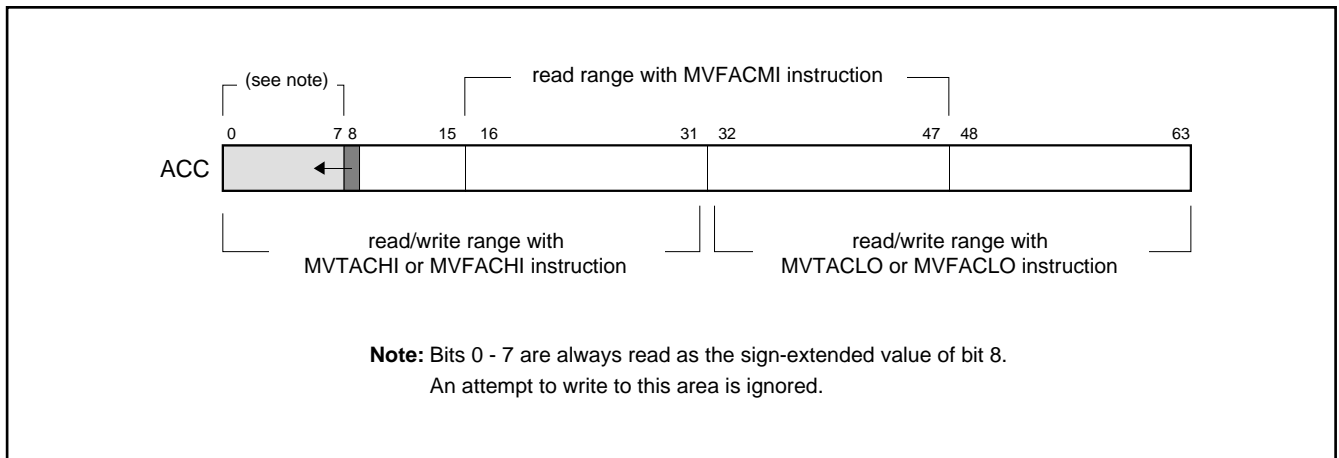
(see note)

read range with MVFACMI instruction

0 7 8 15 16 31 32 47 48 63

ACC

read/write range with MVTACHI or MVFACHI instruction

read/write range with MVTACLO or MVFACLO instruction

**Note:** Bits 0 - 7 are always read as the sign-extended value of bit 8.
An attempt to write to this area is ignored.